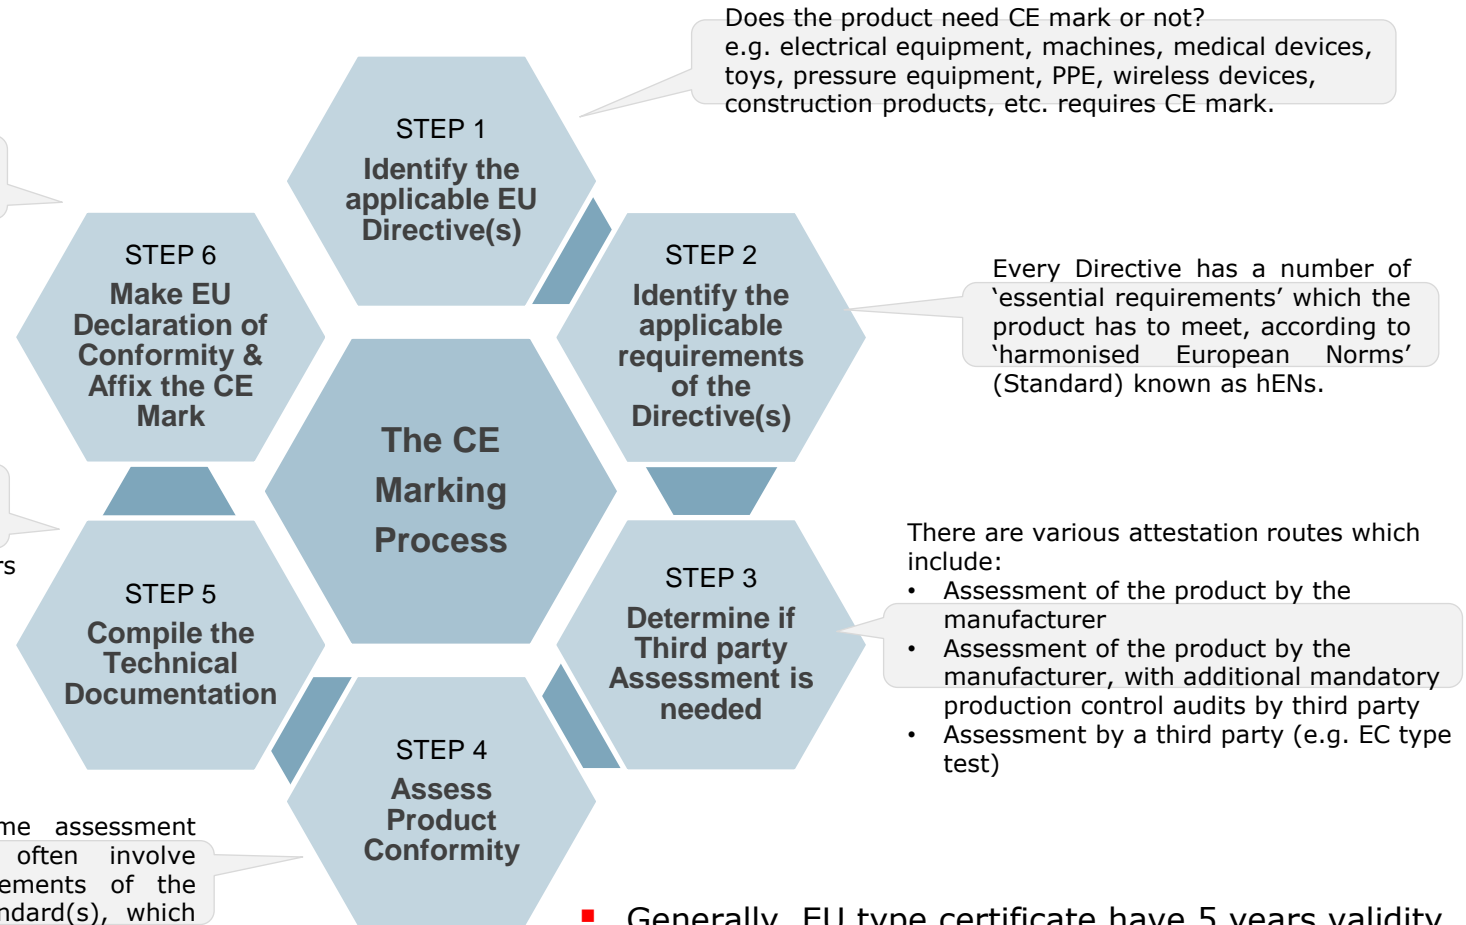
Does the product need CE mark or not?
e.g. electrical equipment, machines, medical devices, toys, pressure equipment, PPE, wireless devices, construction products, etc. requires CE mark.

STEP 1
Identify the applicable EU Directive(s)

STEP 6
Make EU Declaration of Conformity & Affix the CE Mark

STEP 2
Identify the applicable requirements of the Directive(s)

Every Directive has a number of 'essential requirements' which the product has to meet, according to 'harmonised European Norms' (Standard) known as hENs.

The CE Marking Process

rs

There are various attestation routes which include:
• Assessment of the product by the manufacturer
• Assessment of the product by the manufacturer, with additional mandatory production control audits by third party
• Assessment by a third party (e.g. EC type test)

STEP 3
Determine if Third party Assessment is needed

STEP 5
Compile the Technical Documentation

STEP 4
Assess Product Conformity

me assessment often involve ements of the ndard(s), which

Generally EU type certificate have 5 years validity